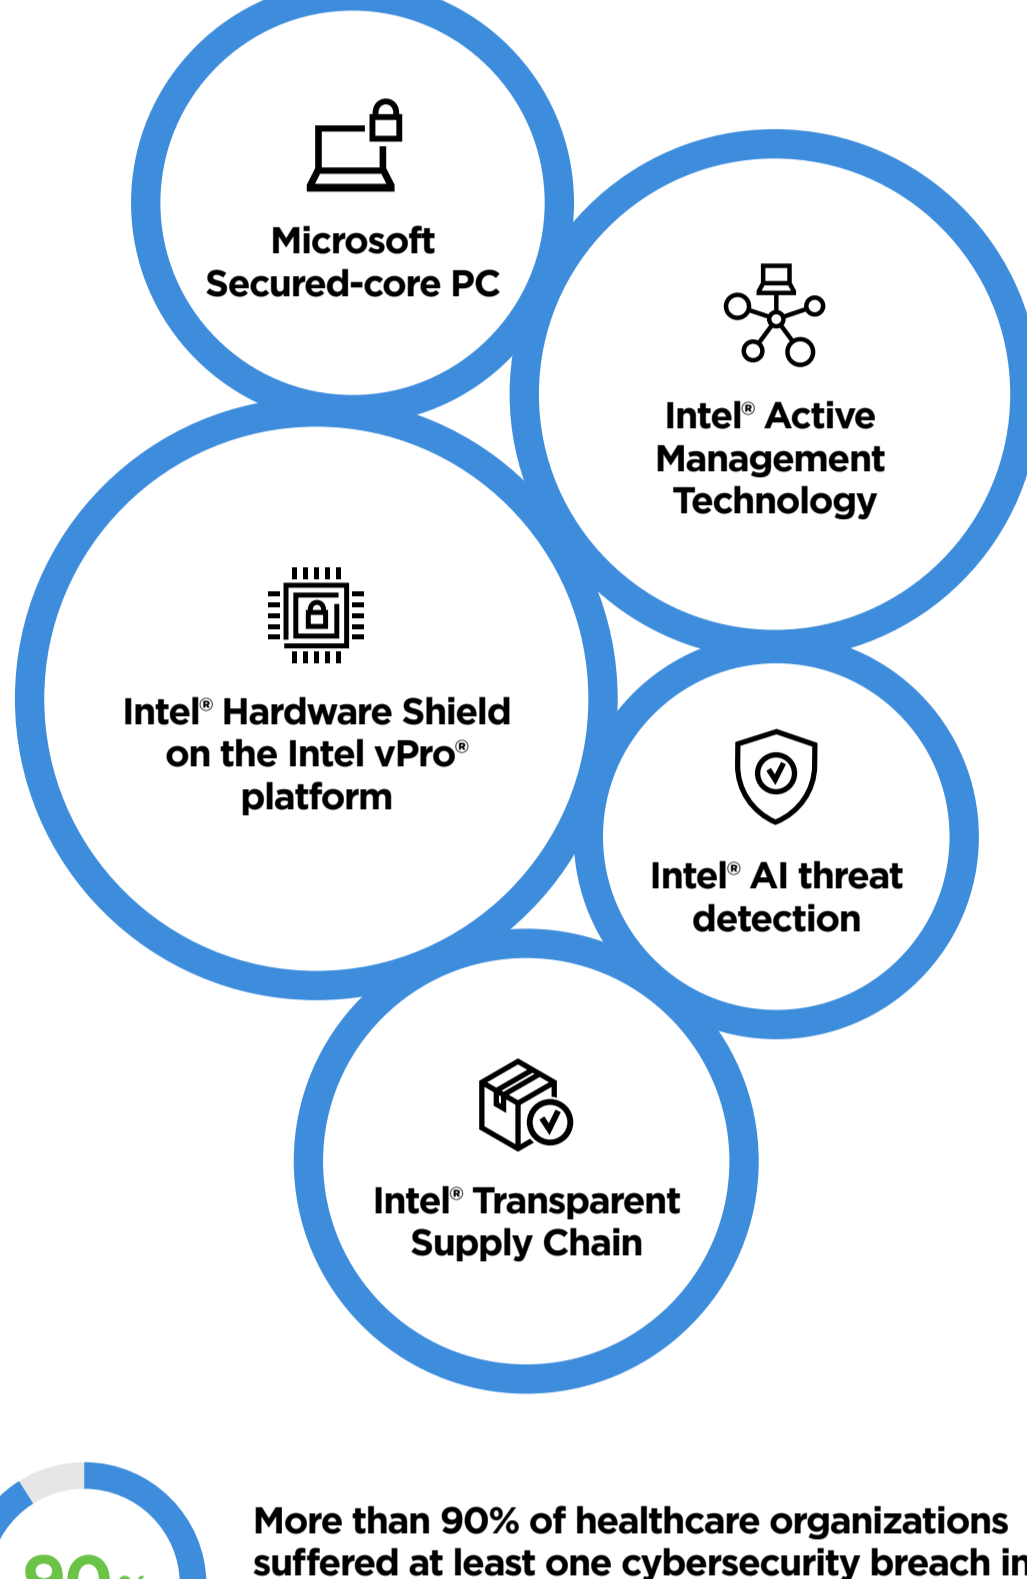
Microsoft Secured-core PC

Intel® Active Management Technology

Intel® Hardware Shield on the Intel vPro® platform

Intel® AI threat detection

Intel® Transparent Supply Chain

90%

More than 90% of healthcare organizations suffered at least one cybersecurity breach in